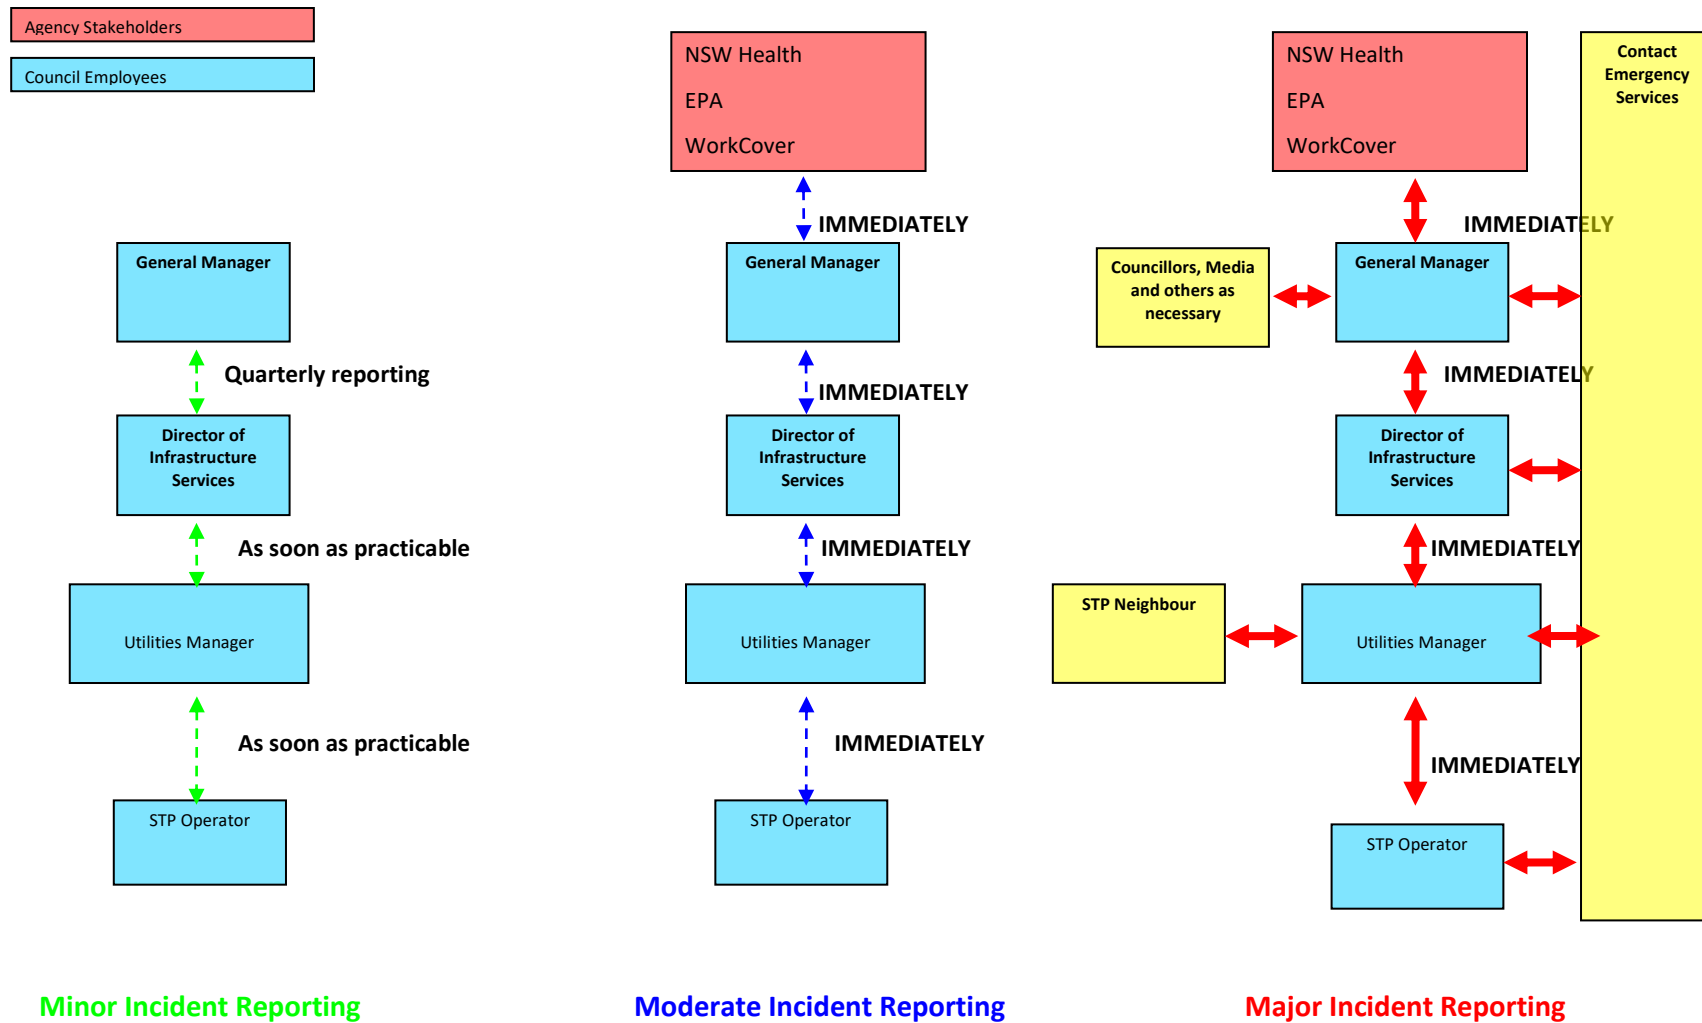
Agency Stakeholders

Council Employees

General Manager

Quarterly reporting

Director of Infrastructure Services

As soon as practicable

Utilities Manager

As soon as practicable

STP Operator

Minor Incident Reporting

NSW Health

EPA

WorkCover

IMMEDIATELY

General Manager

IMMEDIATELY

Director of Infrastructure Services

IMMEDIATELY

Utilities Manager

IMMEDIATELY

STP Operator

Moderate Incident Reporting

NSW Health

EPA

WorkCover

Contact Emergency Services

IMMEDIATELY

Councillors, Media and others as necessary

General Manager

IMMEDIATELY

Director of Infrastructure Services

IMMEDIATELY

STP Neighbour

Utilities Manager

IMMEDIATELY

STP Operator

Major Incident Reporting